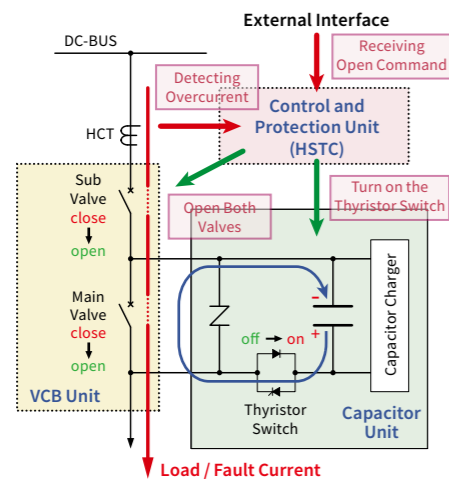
External Interface

DC-BUS

Receiving Open Command

Detecting Overcurrent

Control and Protection Unit (HSTC)

HCT

Sub Valve
close
open

Open Both Valves

Turn on the Thyristor Switch

Main Valve
close
open

VCB Unit

Capacitor Charger

−

+

off → on

Thyristor Switch

Capacitor Unit

Load / Fault Current